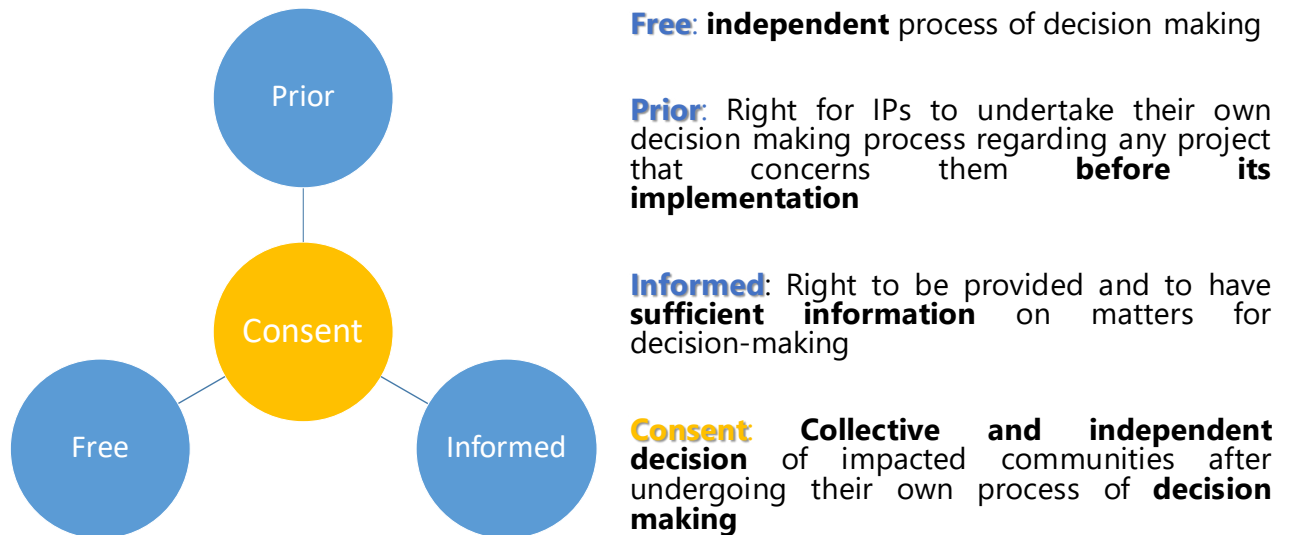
Prior

Consent

Free

Informed

**Free**: **independent** process of decision making

**Prior**: Right for IPs to undertake their own decision making process regarding any project that concerns them **before its implementation**

**Informed**: Right to be provided and to have **sufficient information** on matters for decision-making

**Consent**: **Collective and independent decision** of impacted communities after undergoing their own process of **decision making**